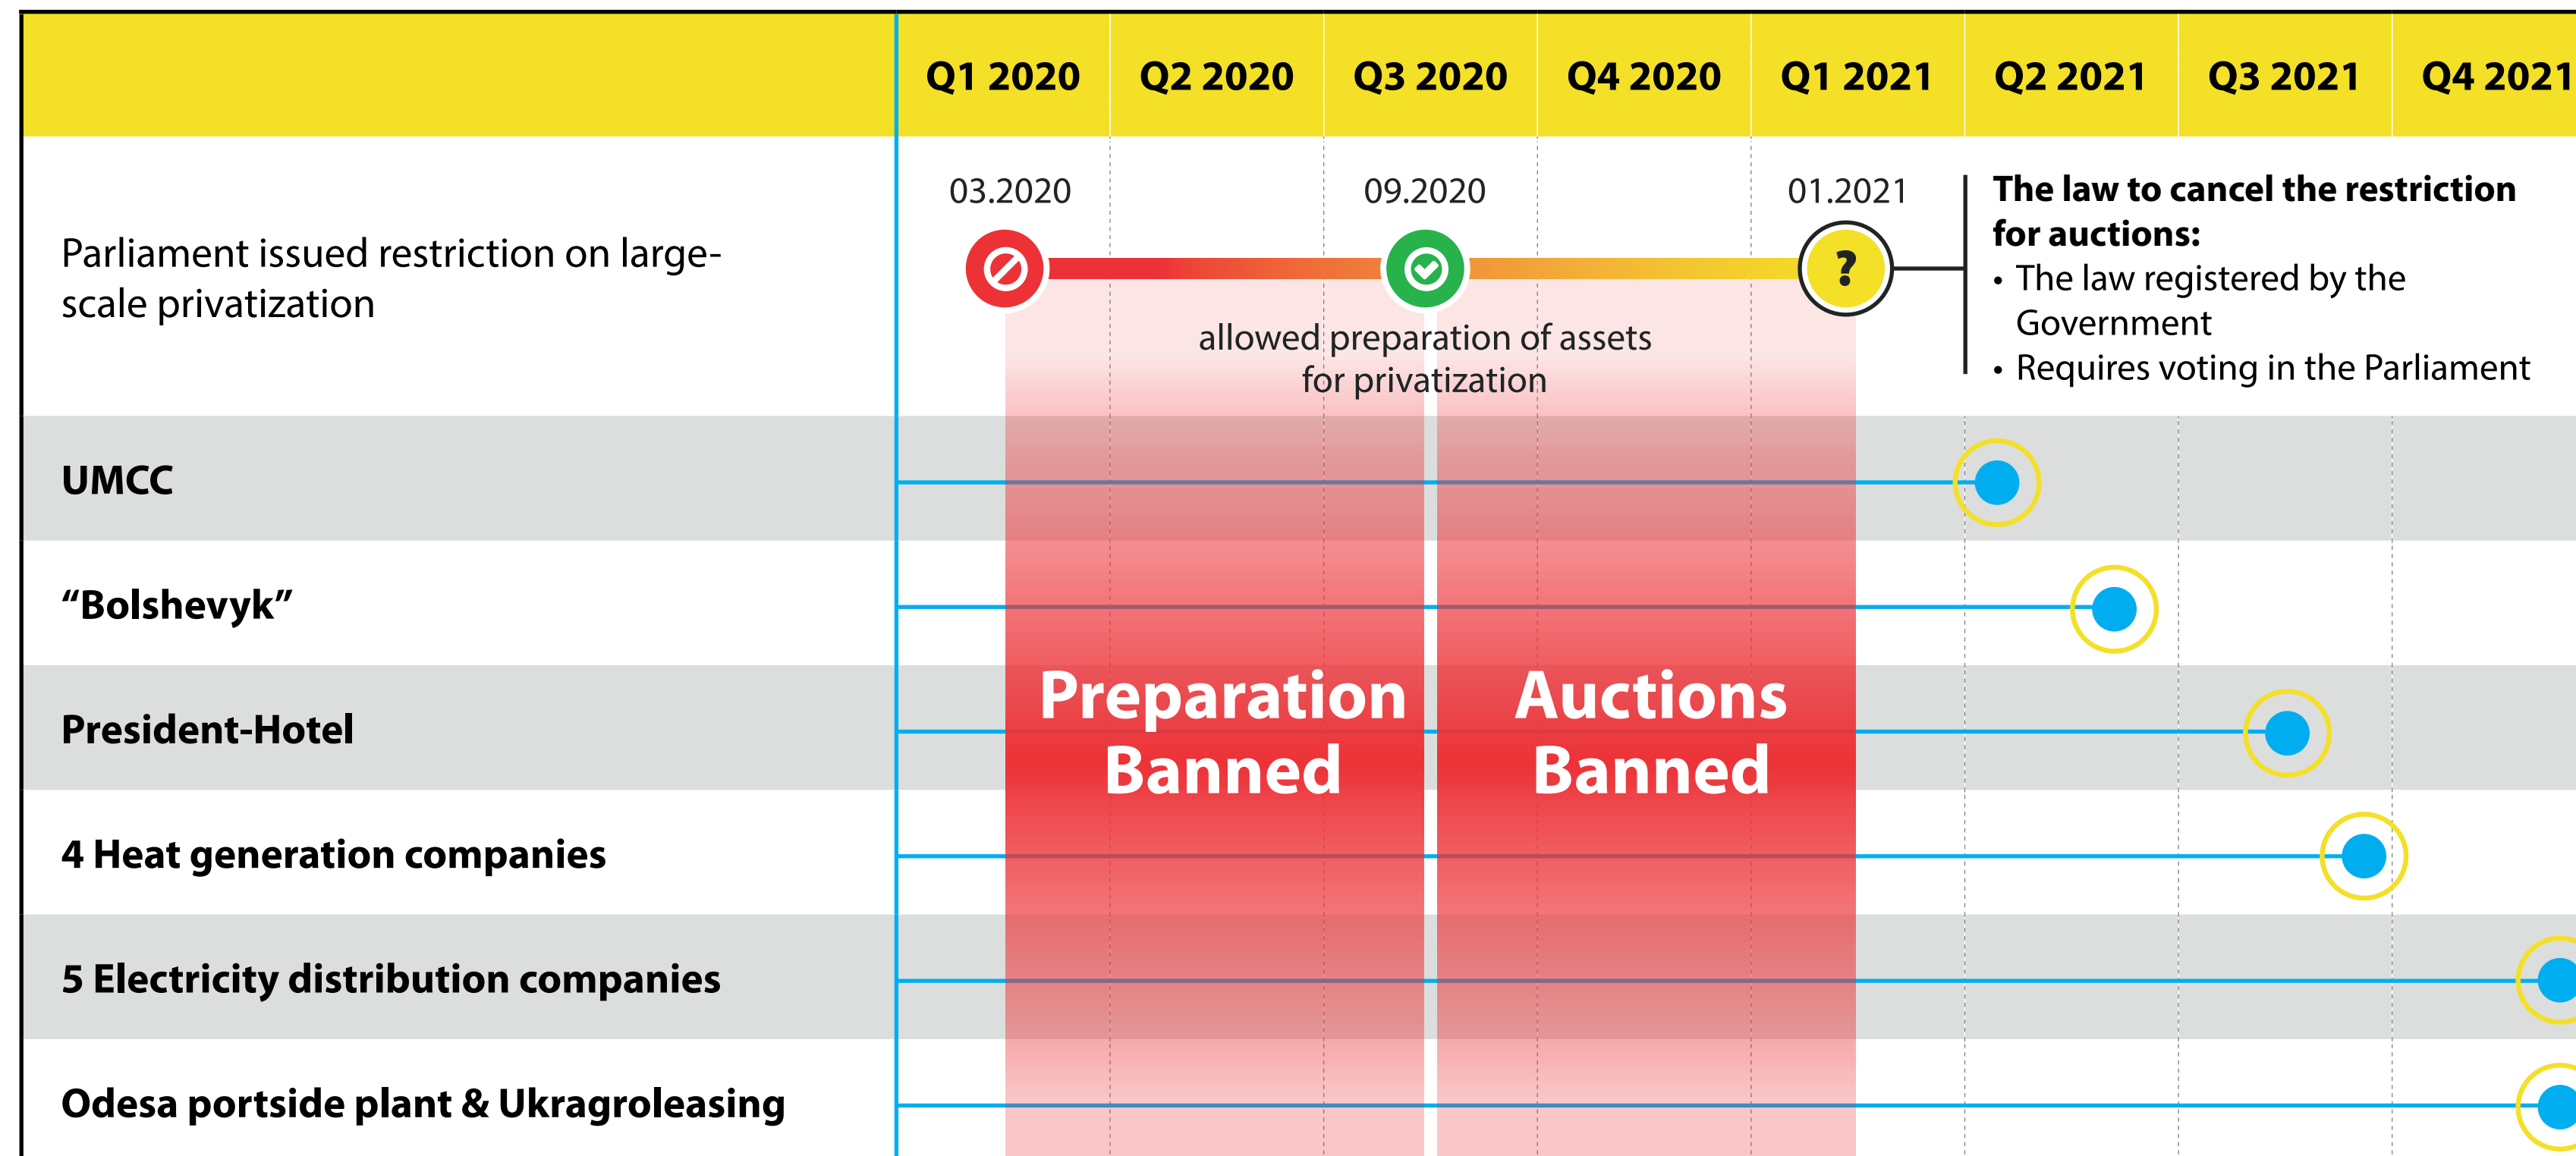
| | Q1 2020 | Q2 2020 | Q3 2020 | Q4 2020 | Q1 2021 | Q2 2021 | Q3 2021 | Q4 2021 |
|---|---|---|---|---|---|---|---|---|

Parliament issued restriction on large-scale privatization

03.2020

09.2020

01.2021

?

allowed preparation of assets for privatization

The law to cancel the restriction for auctions:
• The law registered by the Government
• Requires voting in the Parliament

UMCC

“Bolshevyk”

President-Hotel

4 Heat generation companies

5 Electricity distribution companies

Odesa portside plant & Ukragroleasing

Preparation Banned

Auctions Banned